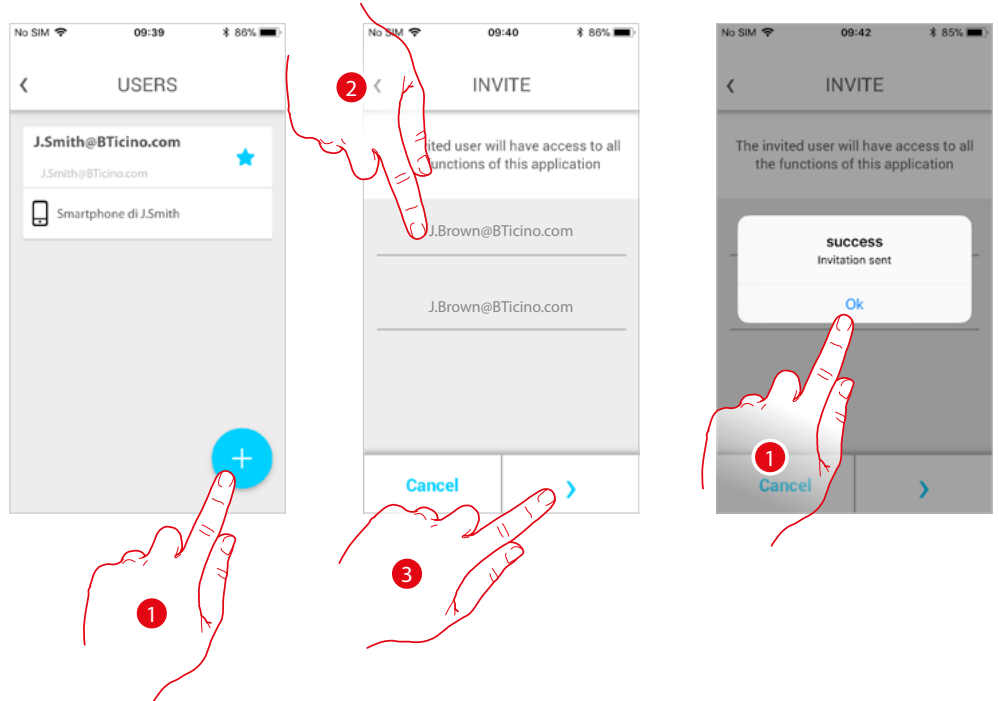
No SIM 09:39 86%

USERS

J.Smith@BTicino.com

J.Smith@BTicino.com

Smartphone di J.Smith

+

1

No SIM 09:40 86%

2

INVITE

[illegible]ited user will have access to all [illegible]unctions of this application

J.Brown@BTicino.com

J.Brown@BTicino.com

Cancel

›

3

No SIM 09:42 85%

INVITE

The invited user will have access to all the functions of this application

success

Invitation sent

Ok

1

Cancel

›